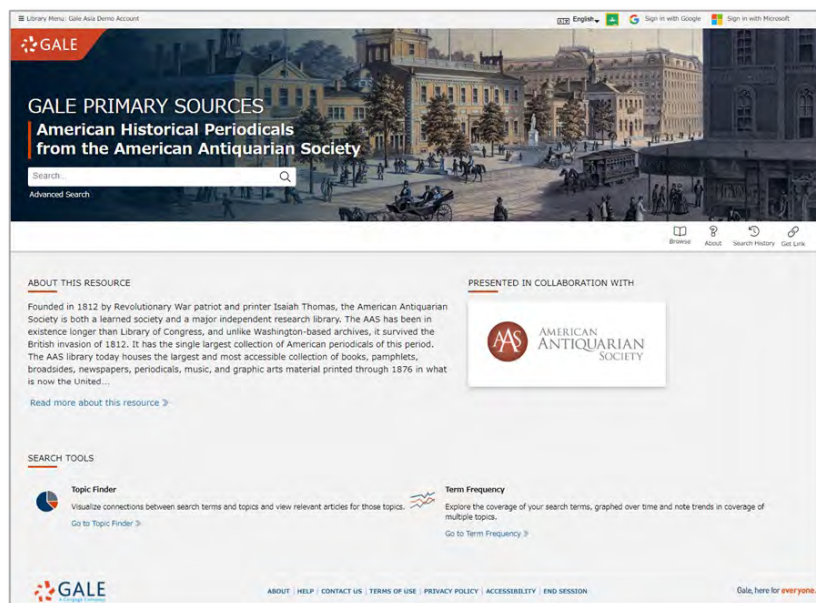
≡ Library Menu: Gale Asia Demo Account

English Sign in with Google Sign in with Microsoft

GALE

GALE PRIMARY SOURCES

American Historical Periodicals from the American Antiquarian Society

Search...

Advanced Search

Browse About Search History Get Link

ABOUT THIS RESOURCE

Founded in 1812 by Revolutionary War patriot and printer Isaiah Thomas, the American Antiquarian Society is both a learned society and a major independent research library. The AAS has been in existence longer than Library of Congress, and unlike Washington-based archives, it survived the British invasion of 1812. It has the single largest collection of American periodicals of this period. The AAS library today houses the largest and most accessible collection of books, pamphlets, broadsides, newspapers, periodicals, music, and graphic arts material printed through 1876 in what is now the United...

Read more about this resource ≫

PRESENTED IN COLLABORATION WITH

AAS AMERICAN ANTIQUARIAN SOCIETY

SEARCH TOOLS

Topic Finder

Visualize connections between search terms and topics and view relevant articles for those topics.

Go to Topic Finder ≫

Term Frequency

Explore the coverage of your search terms, graphed over time and note trends in coverage of multiple topics.

Go to Term Frequency ≫

GALE A Cengage Company

ABOUT | HELP | CONTACT US | TERMS OF USE | PRIVACY POLICY | ACCESSIBILITY | END SESSION

Gale, here for everyone.